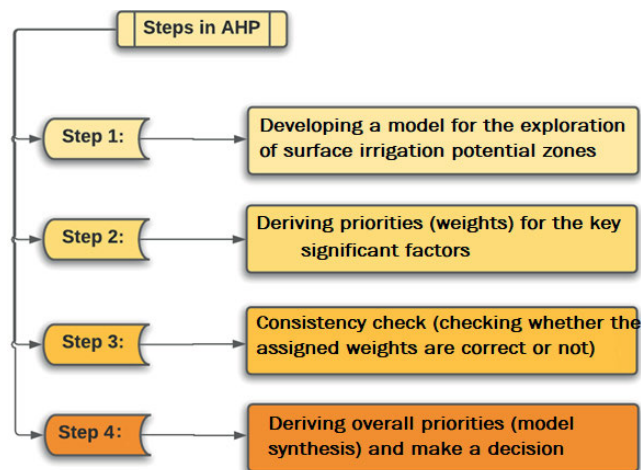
Steps in AHP

Step 1:

Developing a model for the exploration of surface irrigation potential zones

Step 2:

Deriving priorities (weights) for the key significant factors

Step 3:

Consistency check (checking whether the assigned weights are correct or not)

Step 4:

Deriving overall priorities (model synthesis) and make a decision